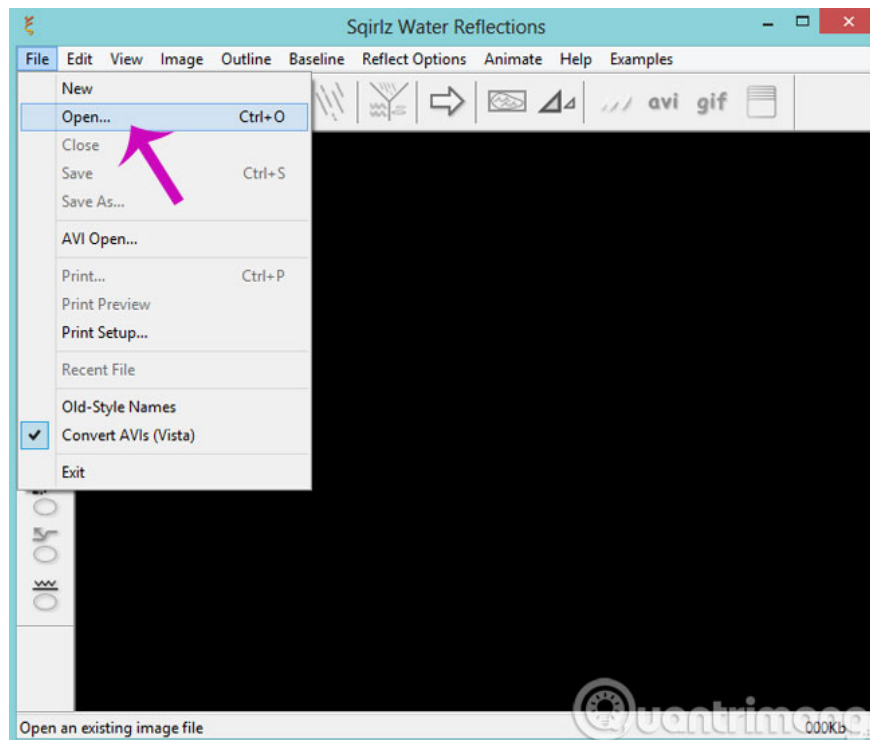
Sqirlz Water Reflections

File Edit View Image Outline Baseline Reflect Options Animate Help Examples

New
Open... Ctrl+O
Close
Save Ctrl+S
Save As...
AVI Open...
Print... Ctrl+P
Print Preview
Print Setup...
Recent File
Old-Style Names
Convert AVIs (Vista)
Exit

avi gif

Open an existing image file

000Kb

Quantrimang